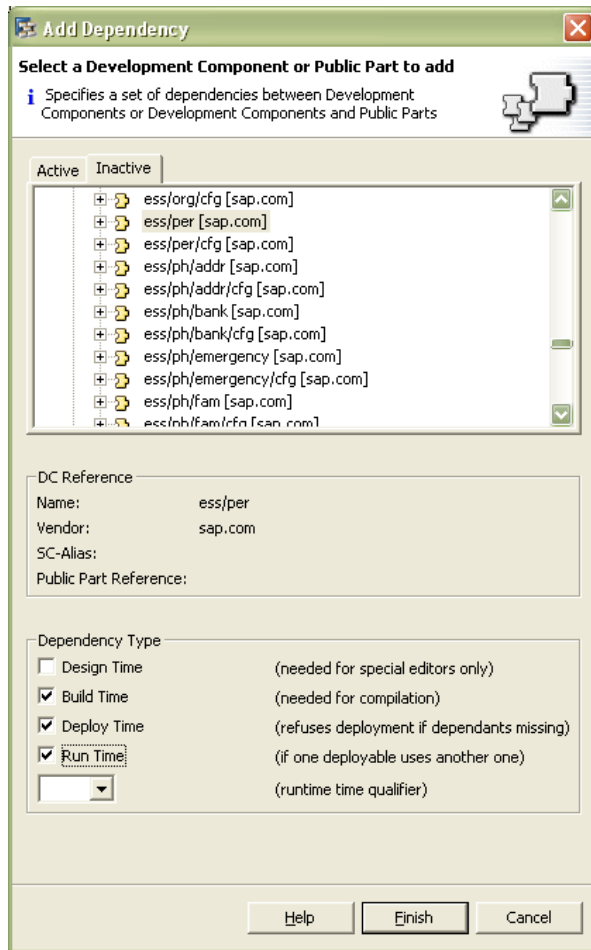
Add Dependency

Select a Development Component or Public Part to add

Specifies a set of dependencies between Development Components or Development Components and Public Parts

Active | Inactive

ess/org/cfg [sap.com]
ess/per [sap.com]
ess/per/cfg [sap.com]
ess/ph/addr [sap.com]
ess/ph/addr/cfg [sap.com]
ess/ph/bank [sap.com]
ess/ph/bank/cfg [sap.com]
ess/ph/emergency [sap.com]
ess/ph/emergency/cfg [sap.com]
ess/ph/fam [sap.com]
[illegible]

DC Reference
Name: ess/per
Vendor: sap.com
SC-Alias:
Public Part Reference:

Dependency Type
Design Time (needed for special editors only)
Build Time (needed for compilation)
Deploy Time (refuses deployment if dependants missing)
Run Time (if one deployable uses another one)
(runtime time qualifier)

Help | Finish | Cancel